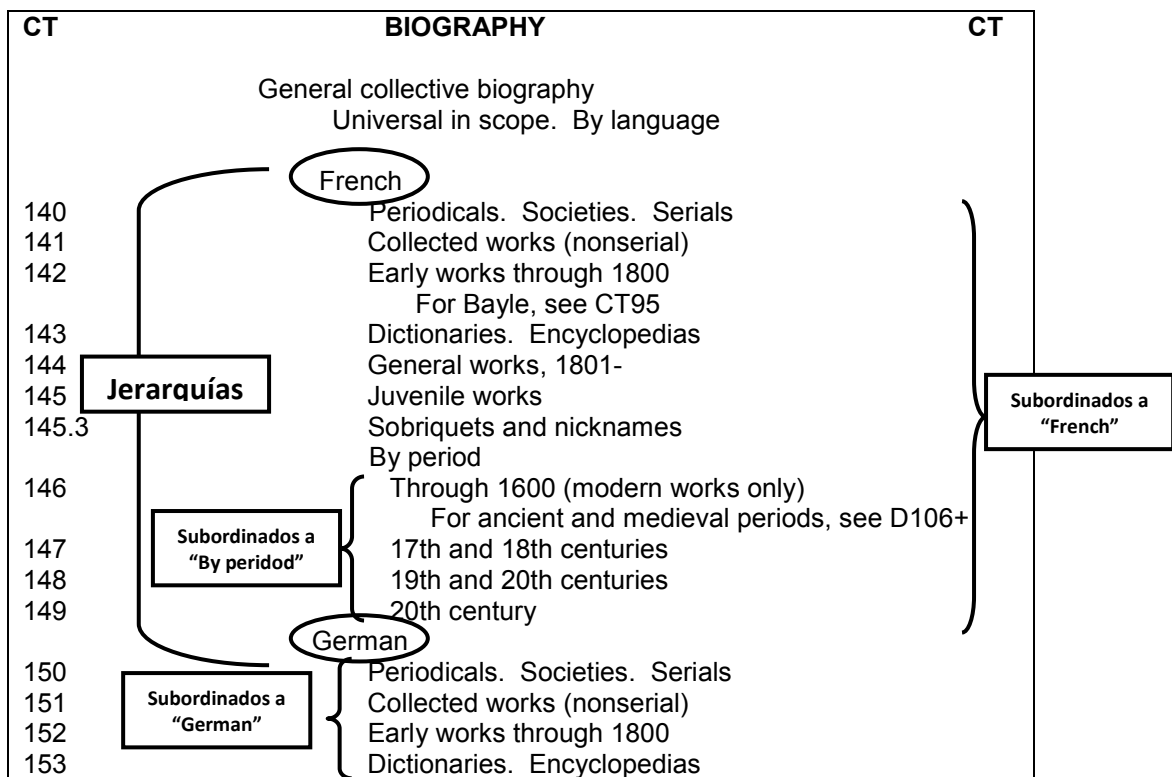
CT BIOGRAPHY CT

General collective biography
Universal in scope. By language

French
140 Periodicals. Societies. Serials
141 Collected works (nonserial)
142 Early works through 1800
For Bayle, see CT95
143 Dictionaries. Encyclopedias
144 General works, 1801-
145 Juvenile works
145.3 Sobriquets and nicknames
By period
146 Through 1600 (modern works only)
For ancient and medieval periods, see D106+
147 17th and 18th centuries
148 19th and 20th centuries
149 20th century
German
150 Periodicals. Societies. Serials
151 Collected works (nonserial)
152 Early works through 1800
153 Dictionaries. Encyclopedias

Jerarquías

Subordinados a "French"

Subordinados a "By peridod"

Subordinados a "German"